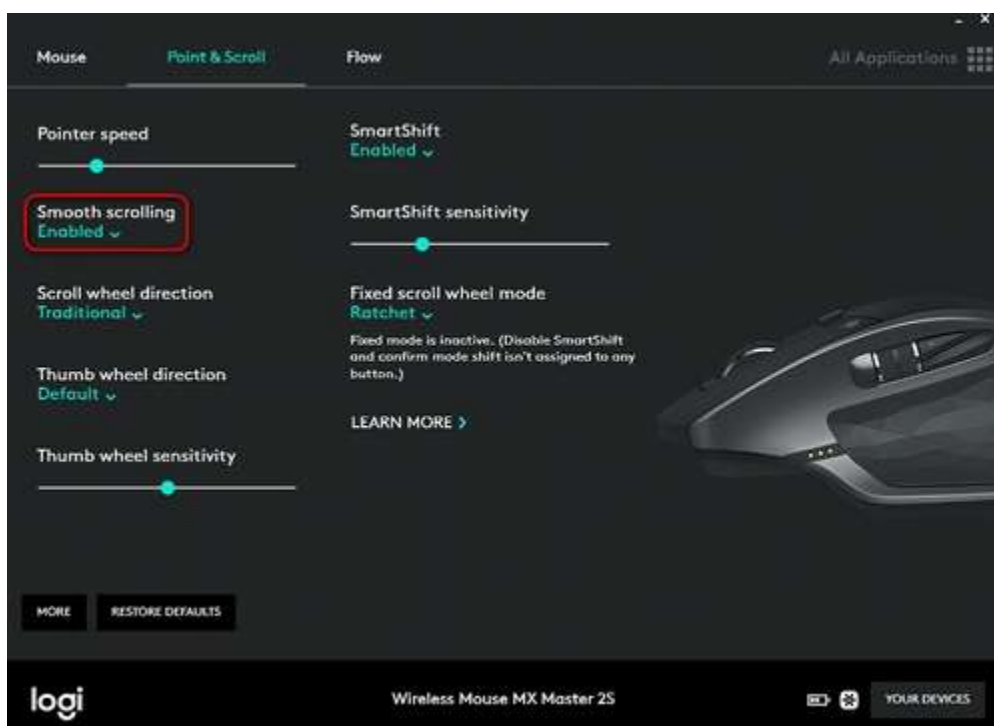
- ×

Mouse Point & Scroll Flow All Applications

Pointer speed

Smooth scrolling
Enabled ⌄

Scroll wheel direction
Traditional ⌄

Thumb wheel direction
Default ⌄

Thumb wheel sensitivity

SmartShift
Enabled ⌄

SmartShift sensitivity

Fixed scroll wheel mode
Ratchet ⌄

Fixed mode is inactive. (Disable SmartShift and confirm mode shift isn't assigned to any button.)

LEARN MORE >

MORE RESTORE DEFAULTS

logi Wireless Mouse MX Master 2S YOUR DEVICES